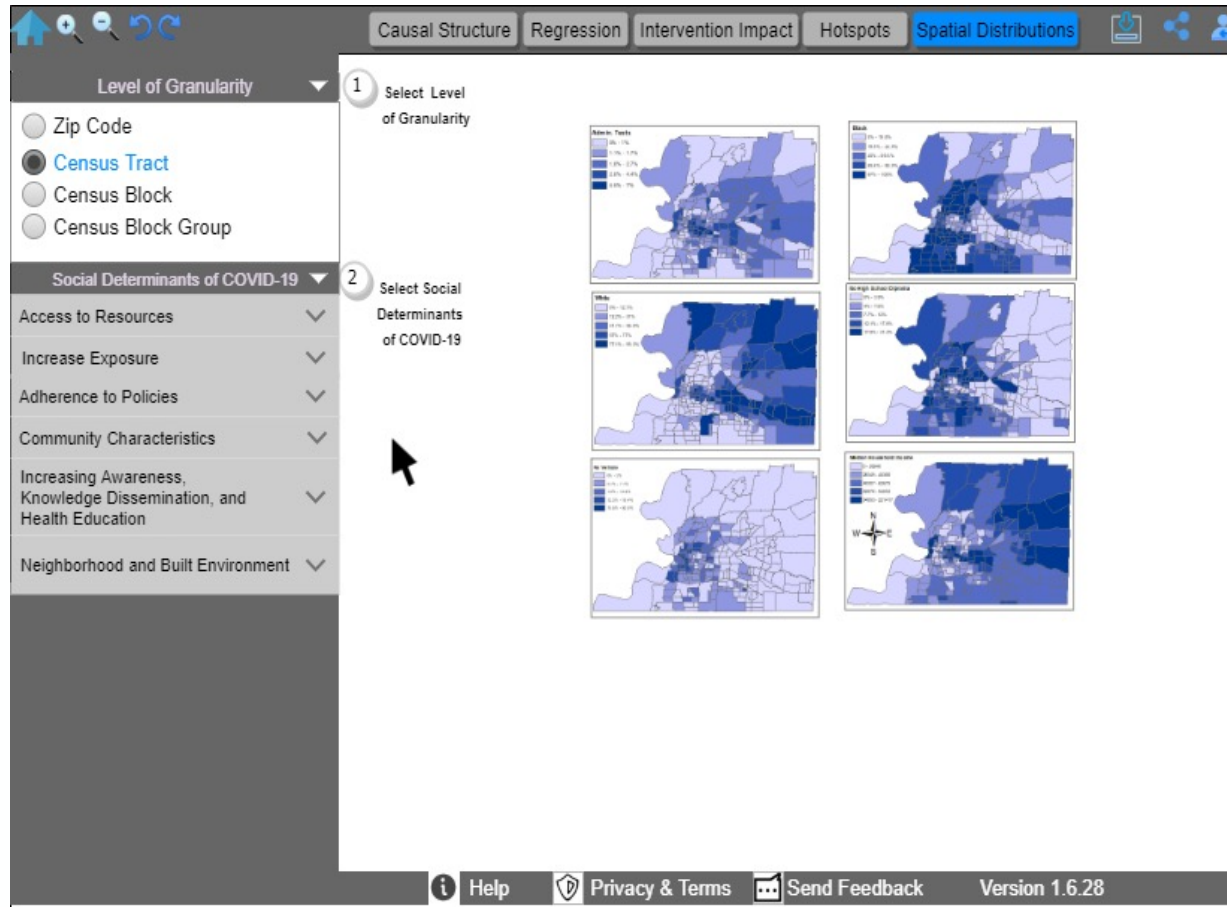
Causal Structure Regression Intervention Impact Hotspots Spatial Distributions

Level of Granularity

Zip Code
Census Tract
Census Block
Census Block Group

Social Determinants of COVID-19

Access to Resources
Increase Exposure
Adherence to Policies
Community Characteristics
Increasing Awareness, Knowledge Dissemination, and Health Education
Neighborhood and Built Environment

1 Select Level of Granularity

2 Select Social Determinants of COVID-19

Black

White

No High School Diploma

No Vehicle

Median Household Income

N
W E
S

Help Privacy & Terms Send Feedback Version 1.6.28